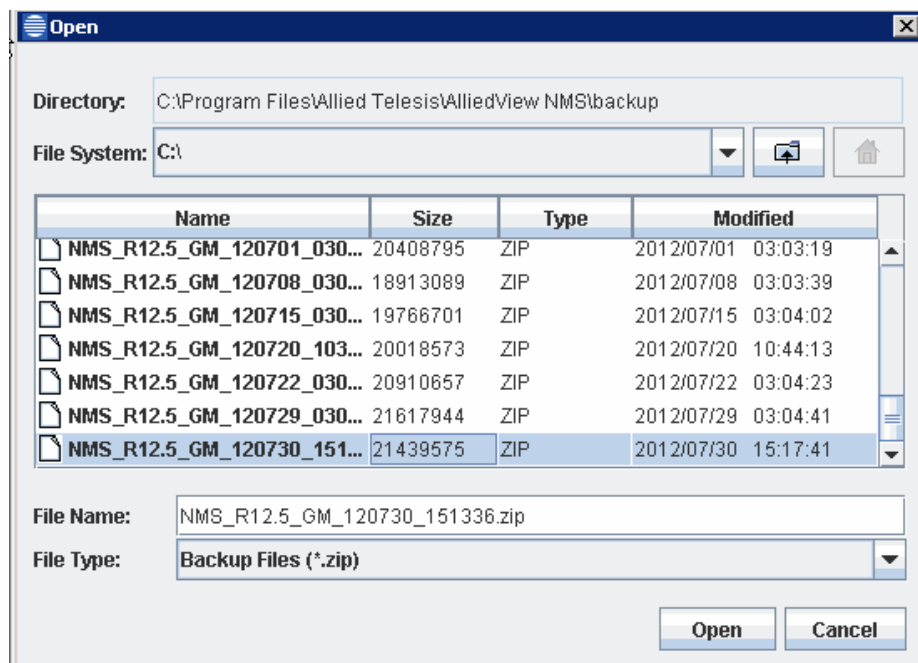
Open

Directory: C:\Program Files\Allied Telesis\AlliedView NMS\backup

File System: C:\

| Name | Size | Type | Modified |
|---|---|---|---|
| NMS_R12.5_GM_120701_030... | 20408795 | ZIP | 2012/07/01 03:03:19 |
| NMS_R12.5_GM_120708_030... | 18913089 | ZIP | 2012/07/08 03:03:39 |
| NMS_R12.5_GM_120715_030... | 19766701 | ZIP | 2012/07/15 03:04:02 |
| NMS_R12.5_GM_120720_103... | 20018573 | ZIP | 2012/07/20 10:44:13 |
| NMS_R12.5_GM_120722_030... | 20910657 | ZIP | 2012/07/22 03:04:23 |
| NMS_R12.5_GM_120729_030... | 21617944 | ZIP | 2012/07/29 03:04:41 |
| NMS_R12.5_GM_120730_151... | 21439575 | ZIP | 2012/07/30 15:17:41 |

File Name: NMS_R12.5_GM_120730_151336.zip

File Type: Backup Files (*.zip)

Open Cancel